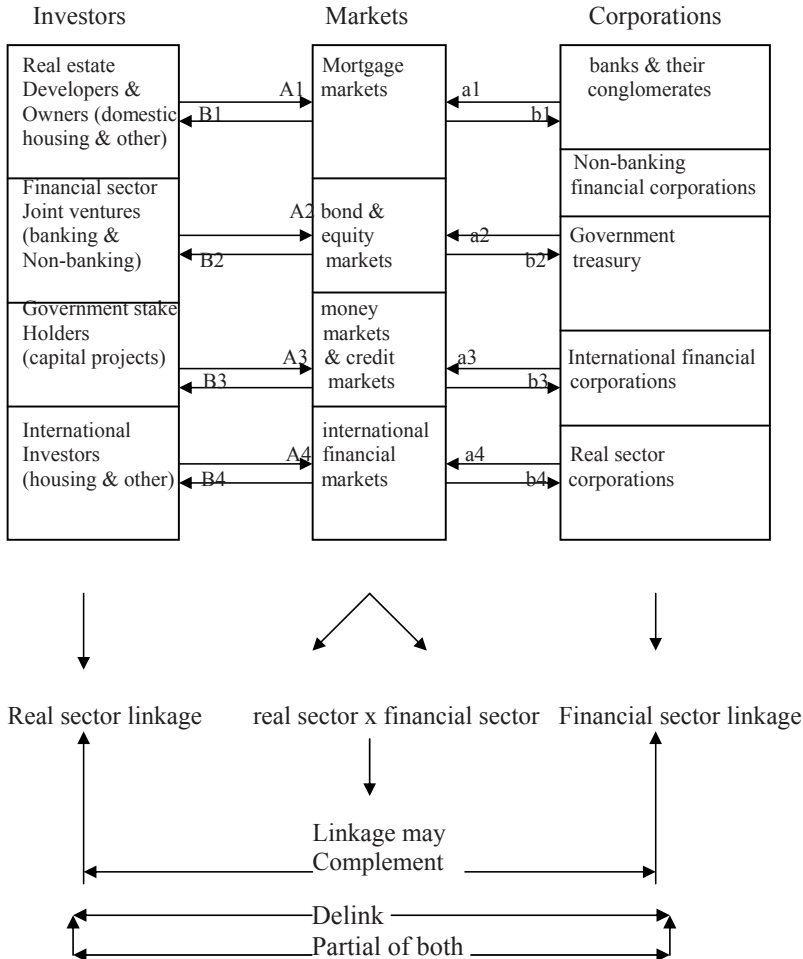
Investors

Real estate Developers & Owners (domestic housing & other)

Financial sector Joint ventures (banking & Non-banking)

Government stake Holders (capital projects)

International Investors (housing & other)

Markets

A1
B1
Mortgage markets

A2
B2
bond & equity markets

A3
B3
money markets & credit markets

A4
B4
international financial markets

Corporations

a1
b1
banks & their conglomerates

Non-banking financial corporations

a2
b2
Government treasury

a3
b3
International financial corporations

a4
b4
Real sector corporations

Real sector linkage

real sector x financial sector

Financial sector linkage

Linkage may Complement

Delink

Partial of both